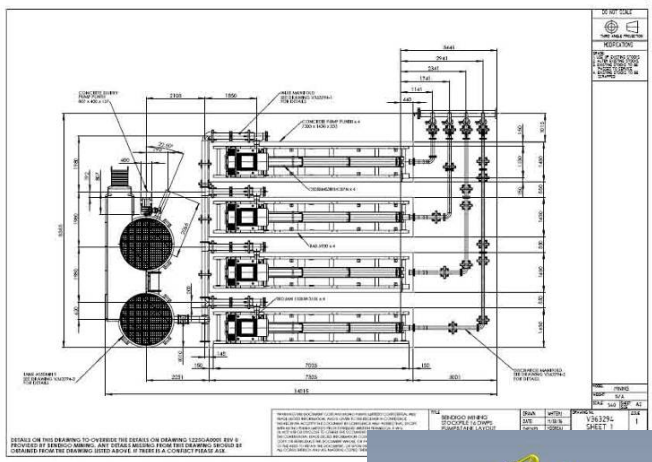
DO NOT SCALE

THIRD ANGLE PROJECTION

MODIFICATIONS

3641
2941
2341
1741
1141
440

CONCRETE SLURRY PUMP PLINTH

2100
1550

INLET MANIFOLD (SEE DRAWING V36329-1 FOR DETAILS)

CONCRETE PUMP PLINTH x 4

DISCHARGE MANIFOLD (SEE DRAWING V36329-3 FOR DETAILS)

TANK ASSEMBLY (SEE DRAWING V36329-2 FOR DETAILS)

2251
7500
7575
150
4001
14039

DETAILS ON THIS DRAWING TO OVERRIDE THE DETAILS ON DRAWING 1225GA0001 REV 0 PROVIDED BY BENDIGO MINING. ANY DETAILS MISSING FROM THIS DRAWING SHOULD BE OBTAINED FROM THE DRAWING LISTED ABOVE. IF THERE IS A CONFLICT PLEASE ASK.

BENDIGO MINING
STOCKPILE 16 DWPS
PUMP/TANK LAYOUT

DRAWN
DATE
V36329-
SHEET 1
1
FINISH
N/A